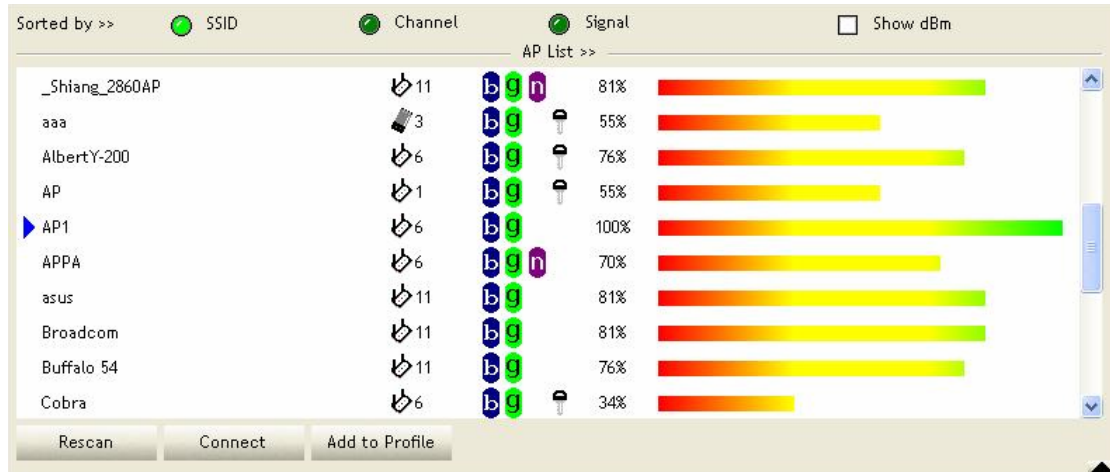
Sorted by >> SSID Channel Signal Show dBm

AP List >>

| | | | |
|---|---|---|---|
| _Shiang_2860AP | 11 | b g n | 81% |
| aaa | 3 | b g | 55% |
| AlbertY-200 | 6 | b g | 76% |
| AP | 1 | b g | 55% |
| AP1 | 6 | b g | 100% |
| APPA | 6 | b g n | 70% |
| asus | 11 | b g | 81% |
| Broadcom | 11 | b g | 81% |
| Buffalo 54 | 11 | b g | 76% |
| Cobra | 6 | b g | 34% |

Rescan Connect Add to Profile